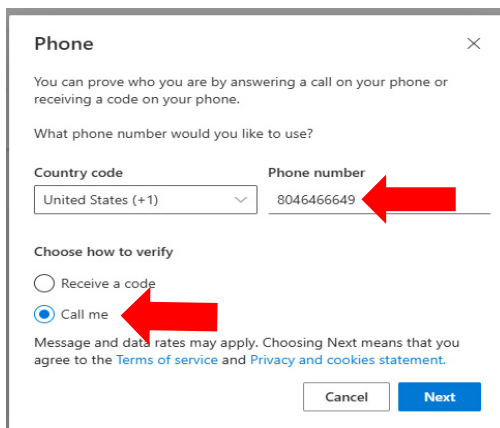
Phone

×

You can prove who you are by answering a call on your phone or receiving a code on your phone.

What phone number would you like to use?

| Country code | Phone number |
|---|---|
| United States (+1) | 8046466649 |

Choose how to verify

Receive a code

Call me

Message and data rates may apply. Choosing Next means that you agree to the Terms of service and Privacy and cookies statement.

Cancel

Next